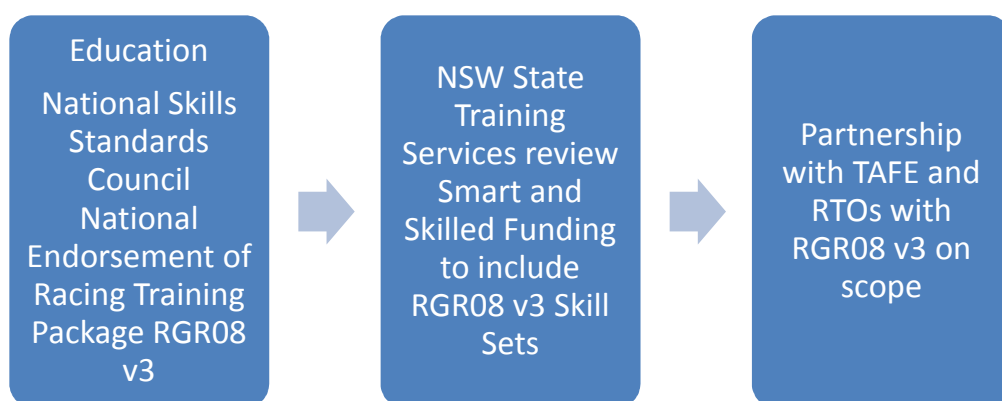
Education

National Skills Standards Council National Endorsement of Racing Training Package RGR08 v3

NSW State Training Services review Smart and Skilled Funding to include RGR08 v3 Skill Sets

Partnership with TAFE and RTOs with RGR08 v3 on scope